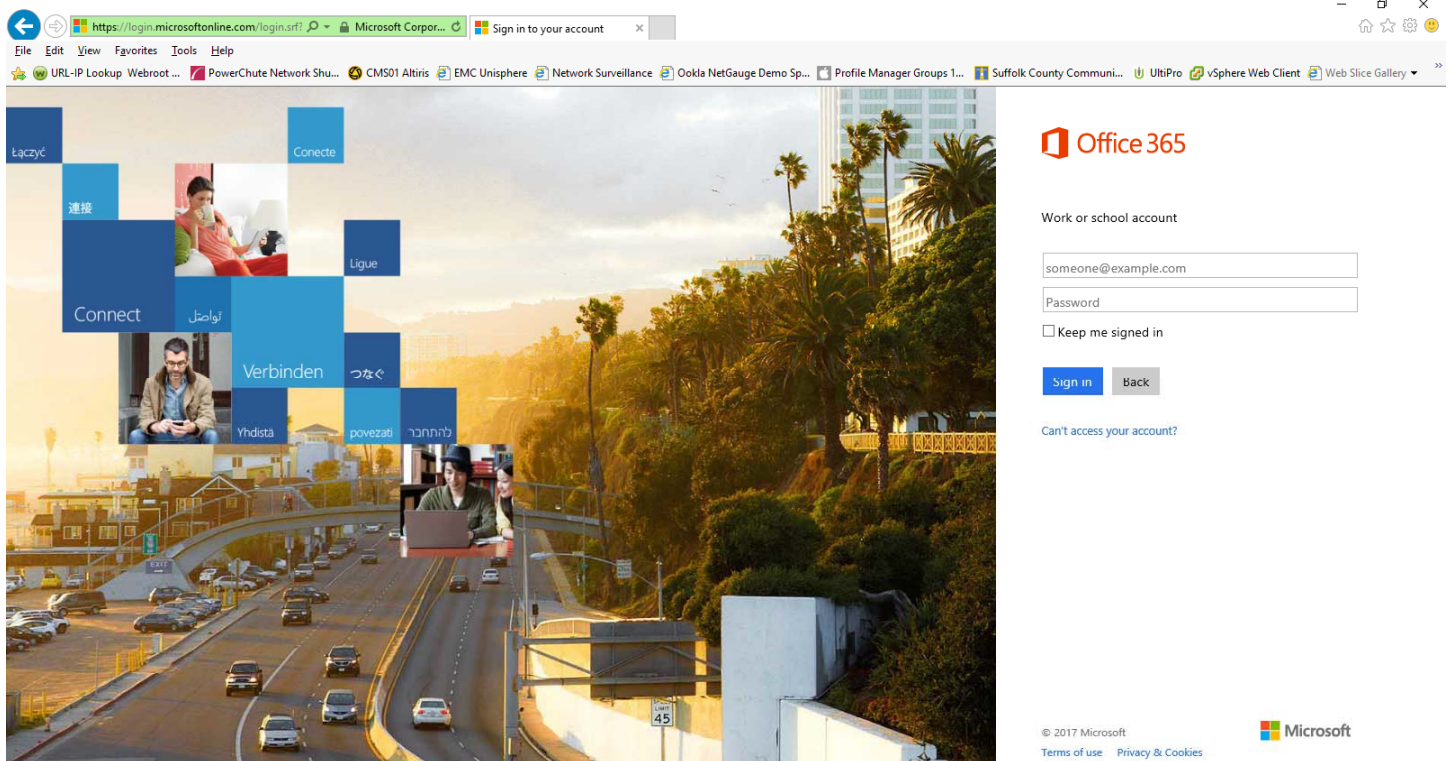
https://login.microsoftonline.com/login.srf? Microsoft Corpor... Sign in to your account ×

File Edit View Favorites Tools Help

URL-IP Lookup Webroot ... PowerChute Network Shu... CMS01 Altiris EMC Unisphere Network Surveillance Ookla NetGauge Demo Sp... Profile Manager Groups 1... Suffolk County Communi... UltiPro vSphere Web Client Web Slice Gallery

Łączyć
Conecte
連接
Ligue
Connect
تواصل
Verbinden
つなぐ
Yhdistä
povezati
להתחבר

Office 365

Work or school account

someone@example.com

Password

Keep me signed in

Sign in Back

Can't access your account?

EXIT

LIMIT 45

© 2017 Microsoft

Terms of use Privacy & Cookies

Microsoft